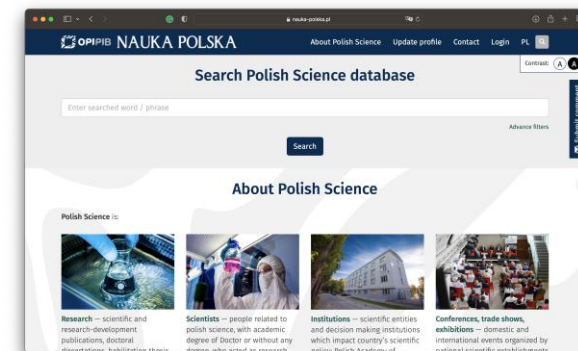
nauka-polska.pl

OPIPIB NAUKA POLSKA

About Polish Science Update profile Contact Login PL

Contrast: A A

Search Polish Science database

Enter searched word / phrase

Advance filters

Search

About Polish Science

Polish Science is:

Research — scientific and research-development publications, doctoral dissertations, habilitation thesis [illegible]

Scientists — people related to polish science, with academic degree of Doctor or without any degree, who acted as research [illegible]

Institutions — scientific entities and decision making institutions which impact country's scientific policy Polish Academy of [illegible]

Conferences, trade shows, exhibitions — domestic and international events organized by national scientific establishments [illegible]

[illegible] comment